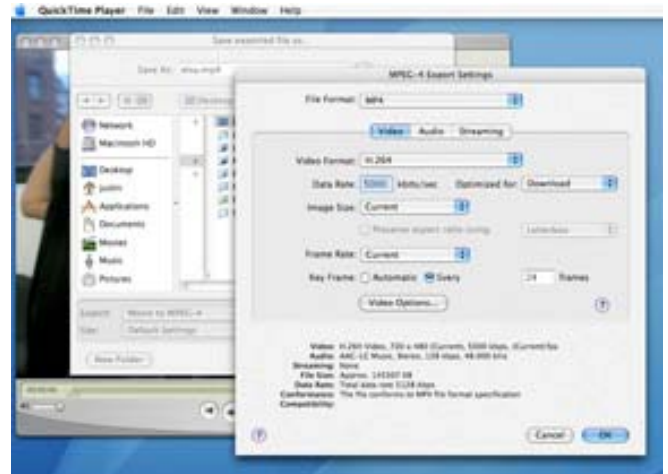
QuickTime Player File Edit View Window Help

Save exported file as...

Save As: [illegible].mp4

Network
Macintosh HD
Desktop
justin
Applications
Documents
Movies
Music
Pictures

Export: Movie to MPEG-4
Use: Default Settings

New Folder

MPEG-4 Export Settings

File Format: MP4

Video Audio Streaming

Video Format: H.264

Data Rate: 5000 kbits/sec Optimized for: Download

Image Size: Current

Preserve aspect ratio using: Letterbox

Frame Rate: Current

Key Frame: Automatic Every 24 frames

Video Options...

Video: H.264 Video, 720 x 480 (Current), 5000 kbps, (Current)fps
Audio: AAC-LC Music, Stereo, 128 kbps, 48.000 kHz
Streaming: None
File Size: Approx. 145307 KB
Data Rate: Total data rate 5128 kbps
Conformance: The file conforms to MP4 file format specification
Compatibility:

Cancel OK